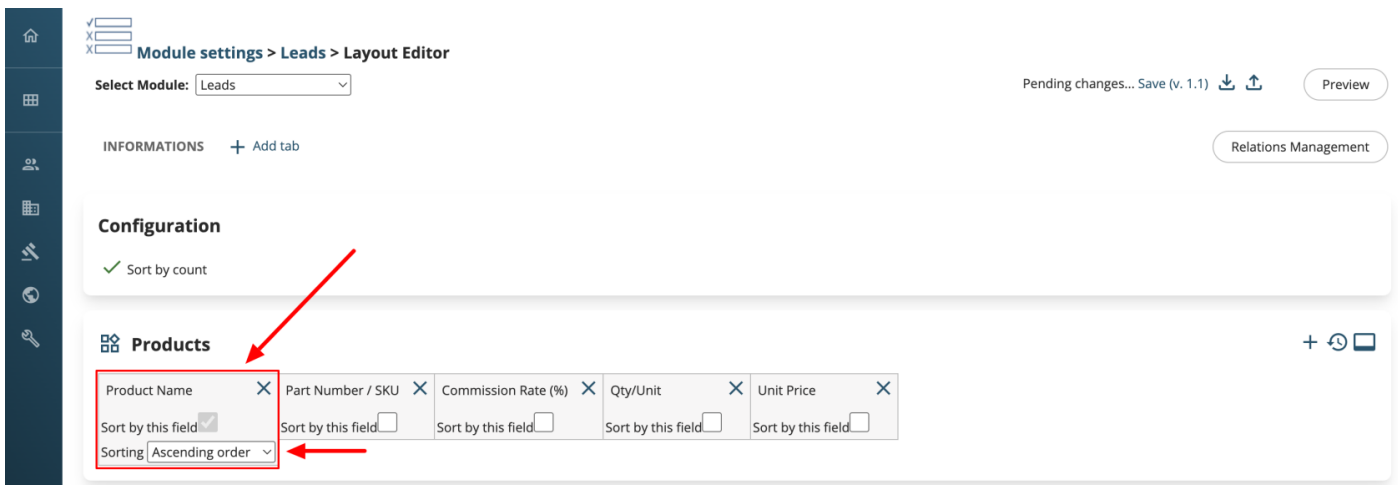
Module settings > Leads > Layout Editor

Select Module: Leads

Pending changes... Save (v. 1.1)

Preview

INFORMATIONS + Add tab

Relations Management

Configuration

Sort by count

Products

| Product Name | Part Number / SKU | Commission Rate (%) | Qty/Unit | Unit Price |
|---|---|---|---|---|
| Sort by this field | Sort by this field | Sort by this field | Sort by this field | Sort by this field |
| Sorting Ascending order | | | | |